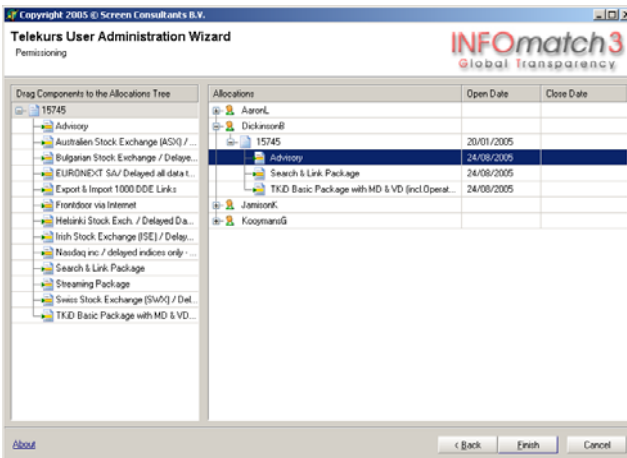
Copyright 2005 © Screen Consultants B.V.

Telekurs User Administration Wizard
Permissioning

INFOmatch3
Global Transparency

Drag Components to the Allocations Tree
15745
Advisory
Australien Stock Exchange (ASX) / ...
Bulgarian Stock Exchange / Delaye...
EURONEXT SA/ Delayed all data t...
Export & Import 1000 DDE Links
Frontdoor via Internet
Helsinki Stock Exch. / Delayed Da...
Irish Stock Exchange (ISE) / Delay...
Nasdaq inc / delayed indices only - ...
Search & Link Package
Streaming Package
Swiss Stock Exchange (SWX) / Del...
TKiD Basic Package with MD & VD...

| Allocations | Open Date | Close Date |
|---|---|---|
| AaronL | | |
| DickinsonB | | |
| 15745 | 20/01/2005 | |
| Advisory | 24/08/2005 | |
| Search & Link Package | 24/08/2005 | |
| TKiD Basic Package with MD & VD (incl.Operat... | 24/08/2005 | |
| JamisonK | | |
| KooymansG | | |

About

< Back
Finish
Cancel